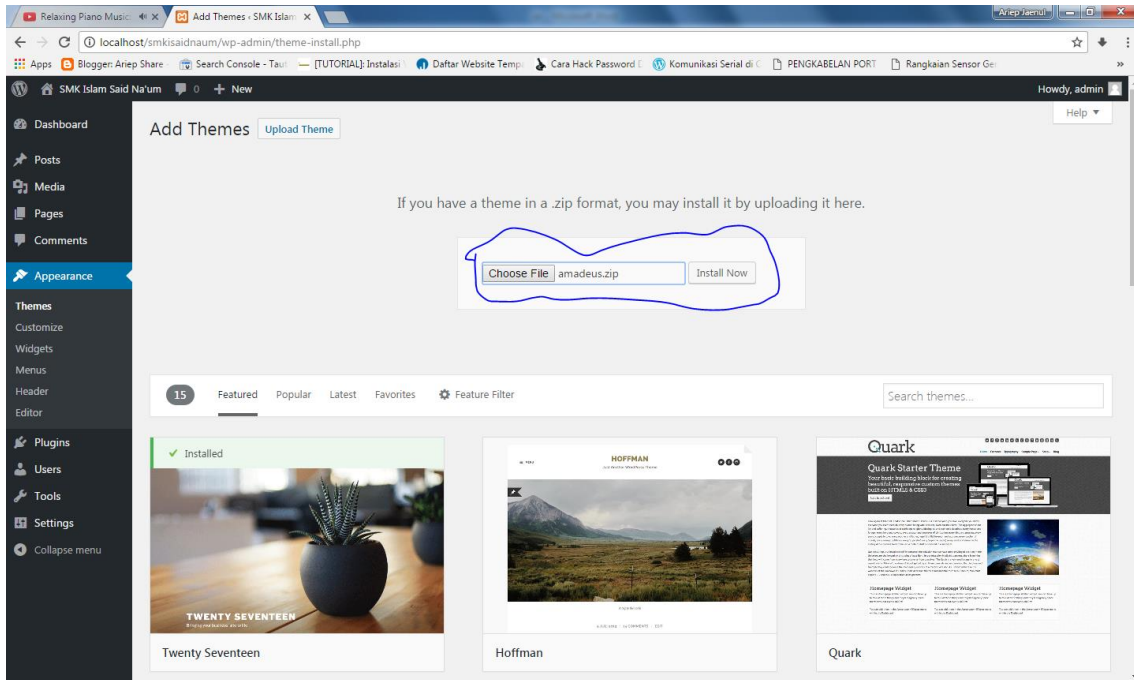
Relaxing Piano Music ×
Add Themes ‹ SMK Islam ×
Ariep Jaenul

localhost/smkisaidnaum/wp-admin/theme-install.php

Apps
Blogger: Ariep Share
Search Console - Taut
[TUTORIAL]: Instalasi
Daftar Website Temp
Cara Hack Password
Komunikasi Serial di
PENGKABELAN PORT
Rangkaian Sensor Ge

SMK Islam Said Na'um
0
+ New
Howdy, admin

Dashboard
Posts
Media
Pages
Comments
Appearance
Themes
Customize
Widgets
Menus
Header
Editor
Plugins
Users
Tools
Settings
Collapse menu

Add Themes
Upload Theme
Help ▼

If you have a theme in a .zip format, you may install it by uploading it here.

Choose File
amadeus.zip
Install Now

15
Featured
Popular
Latest
Favorites
Feature Filter
Search themes...

✔ Installed
TWENTY SEVENTEEN
Twenty Seventeen

HOFFMAN
Hoffman

Quark
Quark Starter Theme
Homepage Widget
Homepage Widget
Homepage Widget
Quark